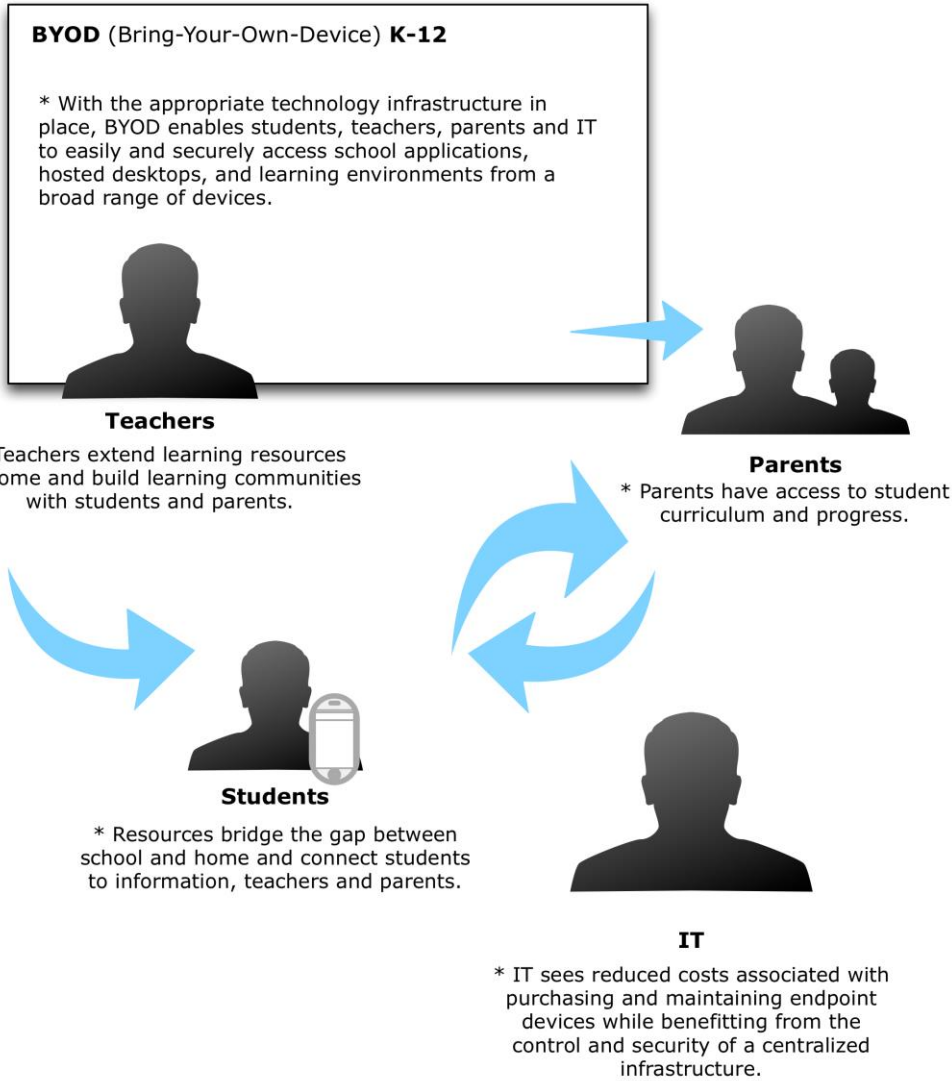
**BYOD** (Bring-Your-Own-Device) **K-12**

* With the appropriate technology infrastructure in place, BYOD enables students, teachers, parents and IT to easily and securely access school applications, hosted desktops, and learning environments from a broad range of devices.

**Teachers**

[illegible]Teachers extend learning resources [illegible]ome and build learning communities with students and parents.

**Parents**

* Parents have access to student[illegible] curriculum and progress.

**Students**

* Resources bridge the gap between school and home and connect students to information, teachers and parents.

**IT**

* IT sees reduced costs associated with purchasing and maintaining endpoint devices while benefitting from the control and security of a centralized infrastructure.